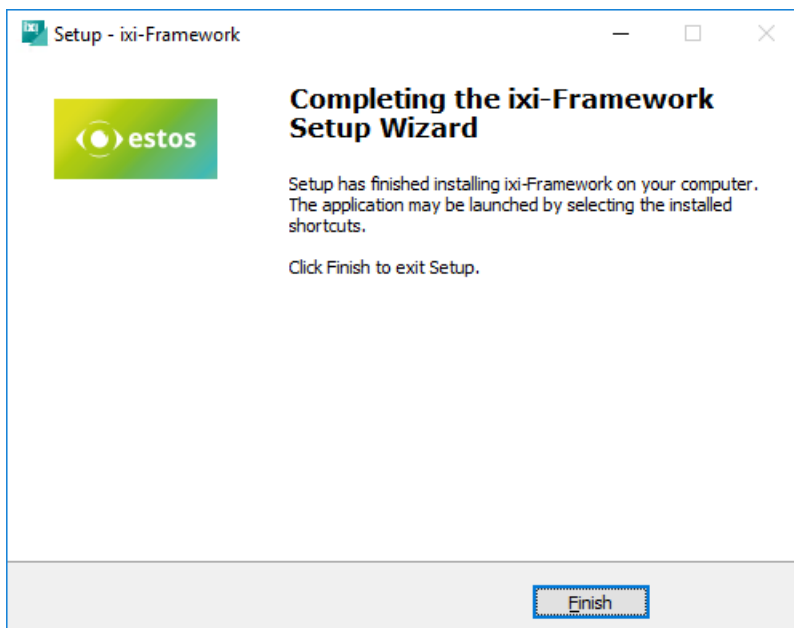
Setup - ixi-Framework

estos

Completing the ixi-Framework Setup Wizard

Setup has finished installing ixi-Framework on your computer. The application may be launched by selecting the installed shortcuts.

Click Finish to exit Setup.

Finish